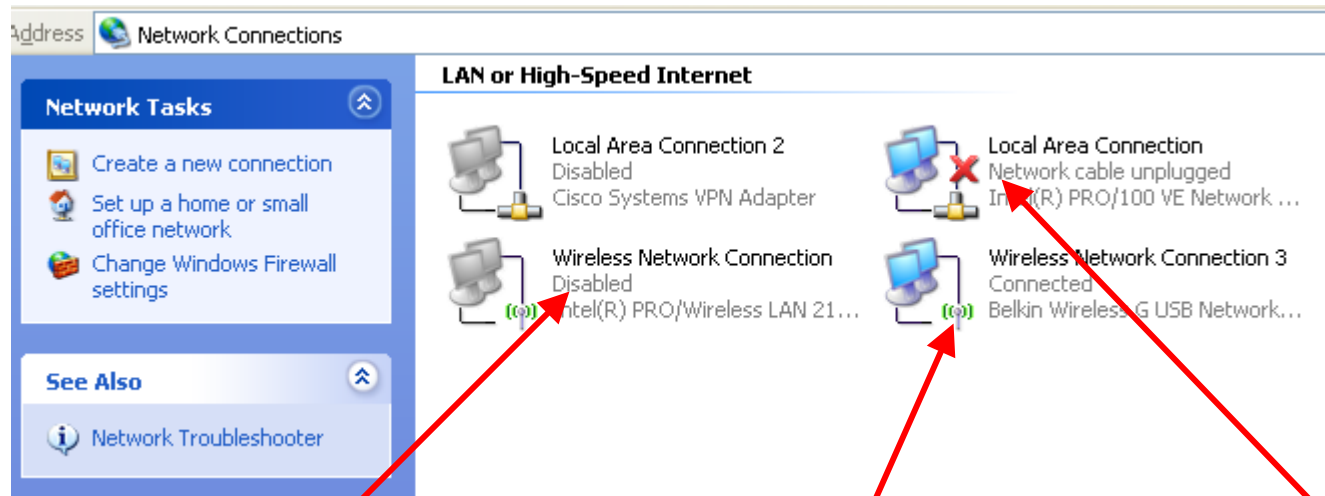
Address Network Connections

Network Tasks

Create a new connection

Set up a home or small office network

Change Windows Firewall settings

See Also

Network Troubleshooter

LAN or High-Speed Internet

Local Area Connection 2
Disabled
Cisco Systems VPN Adapter

Local Area Connection
Network cable unplugged
Intel(R) PRO/100 VE Network ...

Wireless Network Connection
Disabled
Intel(R) PRO/Wireless LAN 21...

Wireless Network Connection 3
Connected
Belkin Wireless G USB Network...